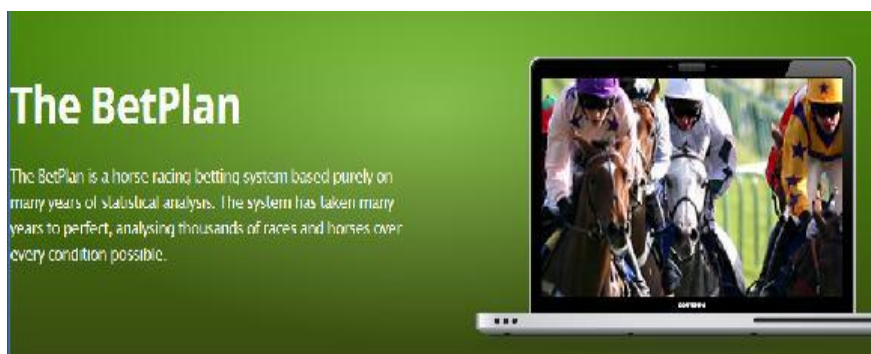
The BetPlan

The BetPlan is a horse racing betting system based purely on many years of statistical analysis. The system has taken many years to perfect, analysing thousands of races and horses over every condition possible.